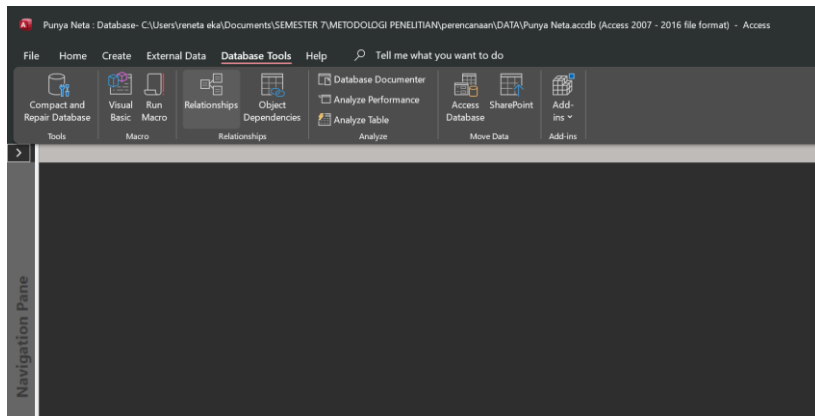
Punya Neta : Database- C:\Users\reneta eka\Documents\SEMESTER 7\METODOLOGI PENELITIAN\perencanaan\DATA\Punya Neta.accdb (Access 2007 - 2016 file format) - Access

File Home Create External Data Database Tools Help Tell me what you want to do

Compact and Repair Database
Tools

Visual Basic Run Macro
Macro

Relationships Object Dependencies
Relationships

Database Documenter
Analyze Performance
Analyze Table
Analyze

Access Database SharePoint
Move Data

Add-ins
Add-ins

Navigation Pane